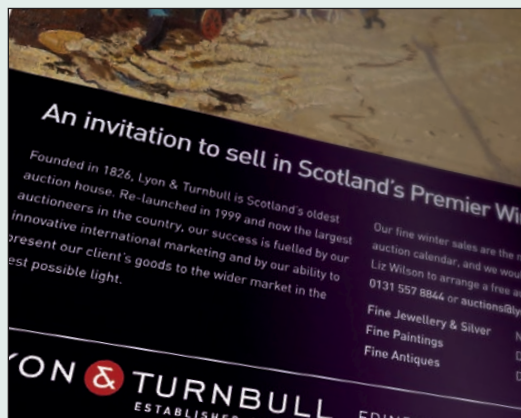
An invitation to sell in Scotland's Premier Wi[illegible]

Founded in 1826, Lyon & Turnbull is Scotland's oldest auction house. Re-launched in 1999 and now the largest auctioneers in the country, our success is fuelled by our innovative international marketing and by our ability to present our client's goods to the wider market in the est possible light.

Our fine winter sales are the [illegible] auction calendar, and we woul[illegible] Liz Wilson to arrange a free a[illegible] 0131 557 8844 or auctions@ly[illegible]

Fine Jewellery & Silver
Fine Paintings
Fine Antiques

YON & TURNBULL
ESTABLISHE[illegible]
EDIN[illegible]